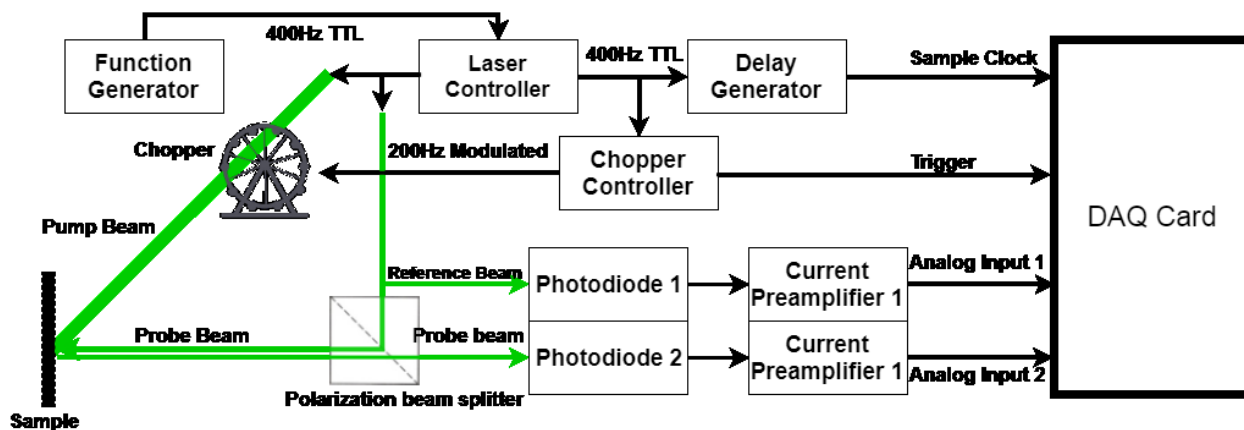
Function Generator
400Hz TTL
Laser Controller
400Hz TTL
Delay Generator
Sample Clock
Chopper
200Hz Modulated
Chopper Controller
Trigger
DAQ Card
Pump Beam
Reference Beam
Photodiode 1
Current Preamplifier 1
Analog Input 1
Probe Beam
Probe beam
Photodiode 2
Current Preamplifier 1
Analog Input 2
Polarization beam splitter
Sample